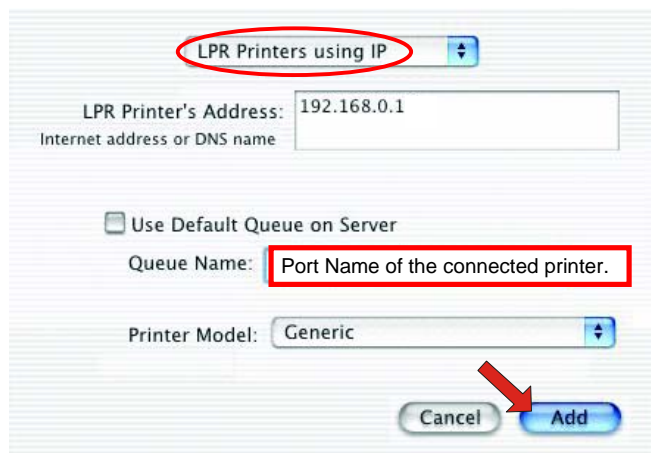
LPR Printers using IP

LPR Printer's Address: 192.168.0.1
Internet address or DNS name

Use Default Queue on Server

Queue Name: Port Name of the connected printer.

Printer Model: Generic

Cancel Add